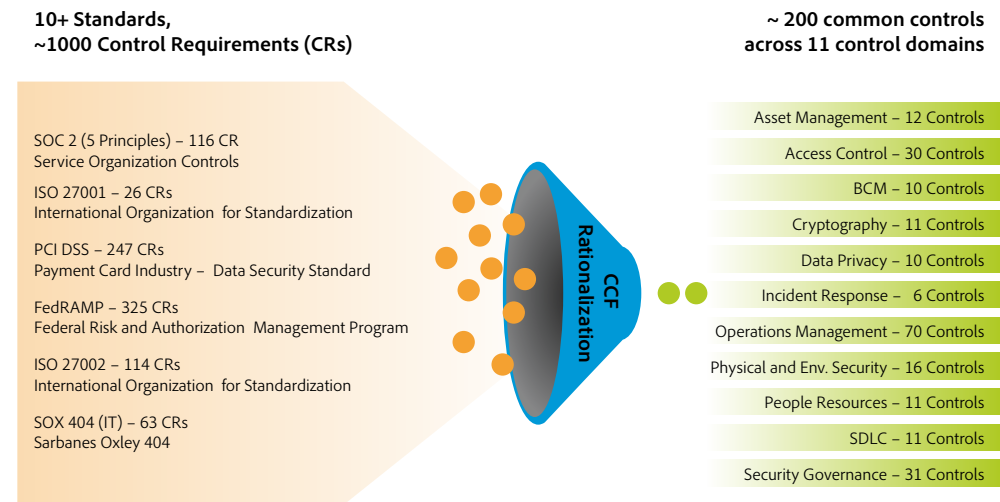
10+ Standards,
~1000 Control Requirements (CRs)

~ 200 common controls
across 11 control domains

SOC 2 (5 Principles) – 116 CR
Service Organization Controls

ISO 27001 – 26 CRs
International Organization for Standardization

PCI DSS – 247 CRs
Payment Card Industry – Data Security Standard

FedRAMP – 325 CRs
Federal Risk and Authorization Management Program

ISO 27002 – 114 CRs
International Organization for Standardization

SOX 404 (IT) – 63 CRs
Sarbanes Oxley 404

CCF Rationalization

Asset Management – 12 Controls
Access Control – 30 Controls
BCM – 10 Controls
Cryptography – 11 Controls
Data Privacy – 10 Controls
Incident Response – 6 Controls
Operations Management – 70 Controls
Physical and Env. Security – 16 Controls
People Resources – 11 Controls
SDLC – 11 Controls
Security Governance – 31 Controls